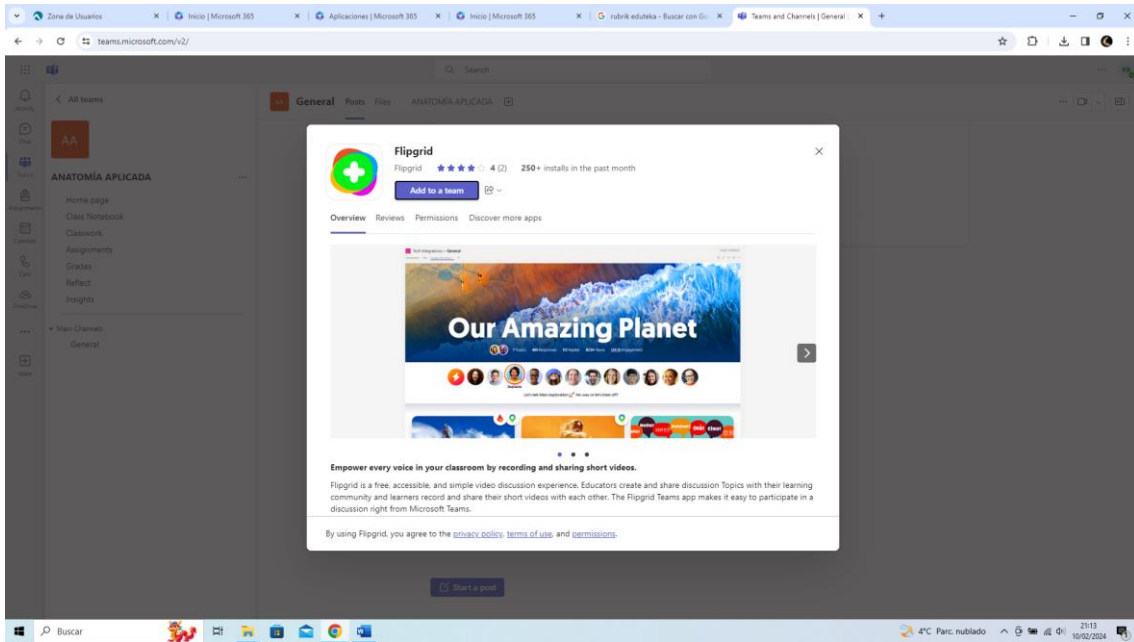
Zona de Usuarios | Inicio | Microsoft 365 | Aplicaciones | Microsoft 365 | Inicio | Microsoft 365 | rubrik eduteka - Buscar con Go | Teams and Channels | General

teams.microsoft.com/v2/

Q Search

Activity
Chat
Teams
Assignments
Calendar
Calls
OneDrive
Apps

< All teams

AA

ANATOMÍA APLICADA

Home page
Class Notebook
Classwork
Assignments
Grades
Reflect
Insights

Main Channels
General

General Posts Files ANATOMIA APLICADA

Flipgrid

Flipgrid ★★★★☆ 4 (2) 250+ installs in the past month

Add to a team

Overview Reviews Permissions Discover more apps

Our Amazing Planet

Empower every voice in your classroom by recording and sharing short videos.

Flipgrid is a free, accessible, and simple video discussion experience. Educators create and share discussion Topics with their learning community and learners record and share their short videos with each other. The Flipgrid Teams app makes it easy to participate in a discussion right from Microsoft Teams.

By using Flipgrid, you agree to the privacy policy, terms of use, and permissions.

Start a post

Buscar

4°C Parc. nublado 21:13 10/02/2024